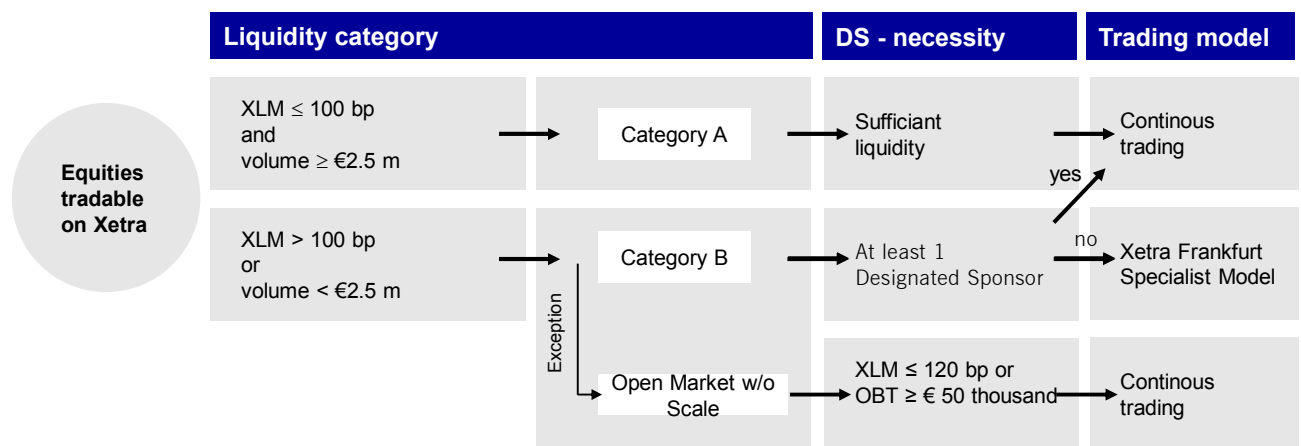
Liquidity category

DS - necessity

Trading model

Equities tradable on Xetra

XLM ≤ 100 bp and volume ≥ €2.5 m

Category A

Sufficiant liquidity

Continous trading

yes

XLM > 100 bp or volume < €2.5 m

Category B

At least 1 Designated Sponsor

no

Xetra Frankfurt Specialist Model

Exception

Open Market w/o Scale

XLM ≤ 120 bp or OBT ≥ € 50 thousand

Continous trading